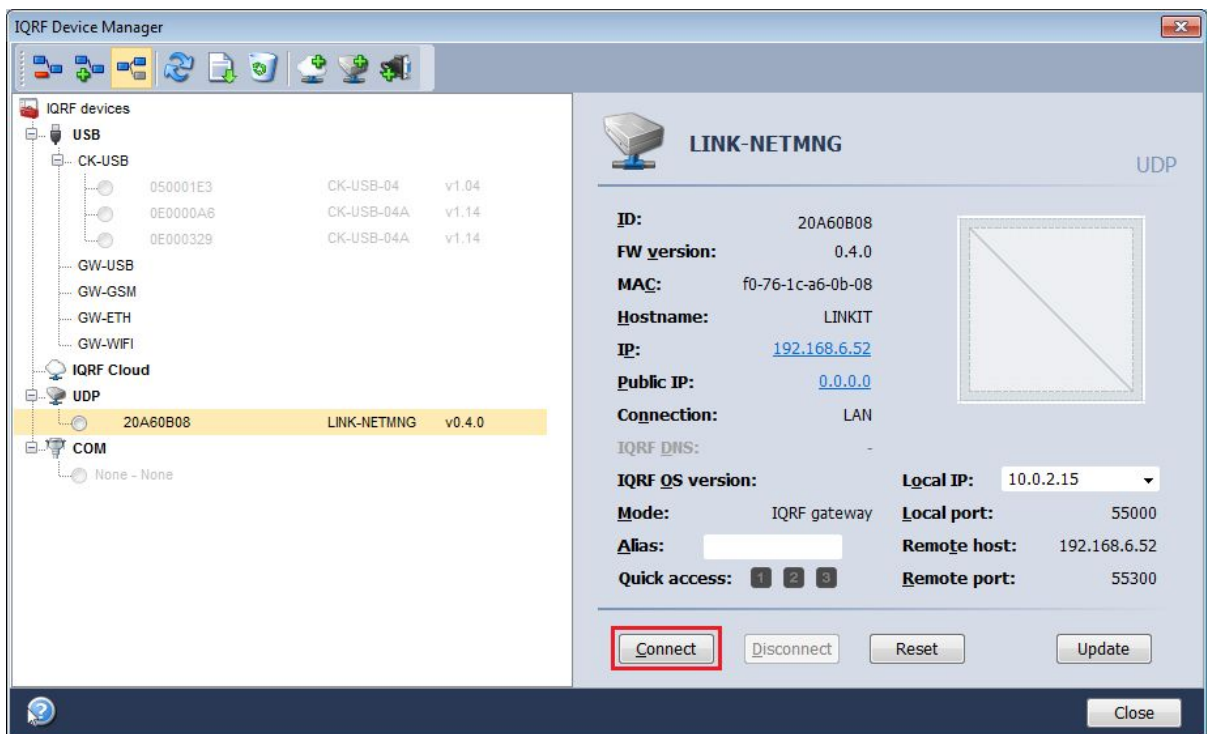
IQRF Device Manager

IQRF devices
USB
CK-USB
050001E3 CK-USB-04 v1.04
0E0000A6 CK-USB-04A v1.14
0E000329 CK-USB-04A v1.14
GW-USB
GW-GSM
GW-ETH
GW-WIFI
IQRF Cloud
UDP
20A60B08 LINK-NETMNG v0.4.0
COM
None - None

LINK-NETMNG
UDP

| | |
|---|---|
| ID: | 20A60B08 |
| FW version: | 0.4.0 |
| MAC: | f0-76-1c-a6-0b-08 |
| Hostname: | LINKIT |
| IP: | 192.168.6.52 |
| Public IP: | 0.0.0.0 |
| Connection: | LAN |
| IQRF DNS: | - |
| IQRF OS version: | |
| Mode: | IQRF gateway |
| Alias: | |
| Quick access: | 1 2 3 |

| | |
|---|---|
| Local IP: | 10.0.2.15 |
| Local port: | 55000 |
| Remote host: | 192.168.6.52 |
| Remote port: | 55300 |

Connect Disconnect Reset Update

Close